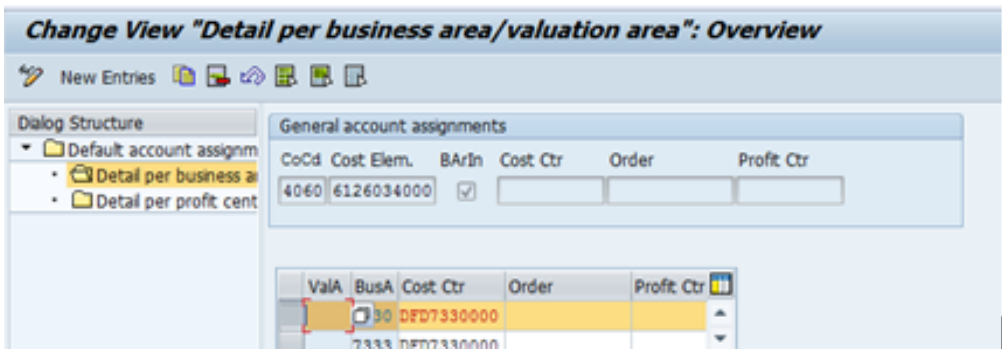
Change View "Detail per business area/valuation area": Overview

New Entries

Dialog Structure
Default account assignm
Detail per business a
Detail per profit cent

General account assignments

| CoCd | Cost Elem. | BArIn | Cost Ctr | Order | Profit Ctr |
|---|---|---|---|---|---|
| 4060 | 6126034000 | ☑ | | | |

| ValA | BusA | Cost Ctr | Order | Profit Ctr |
|---|---|---|---|---|
| | 30 | DFD7330000 | | |
| | 7333 | DFD7330000 | | |